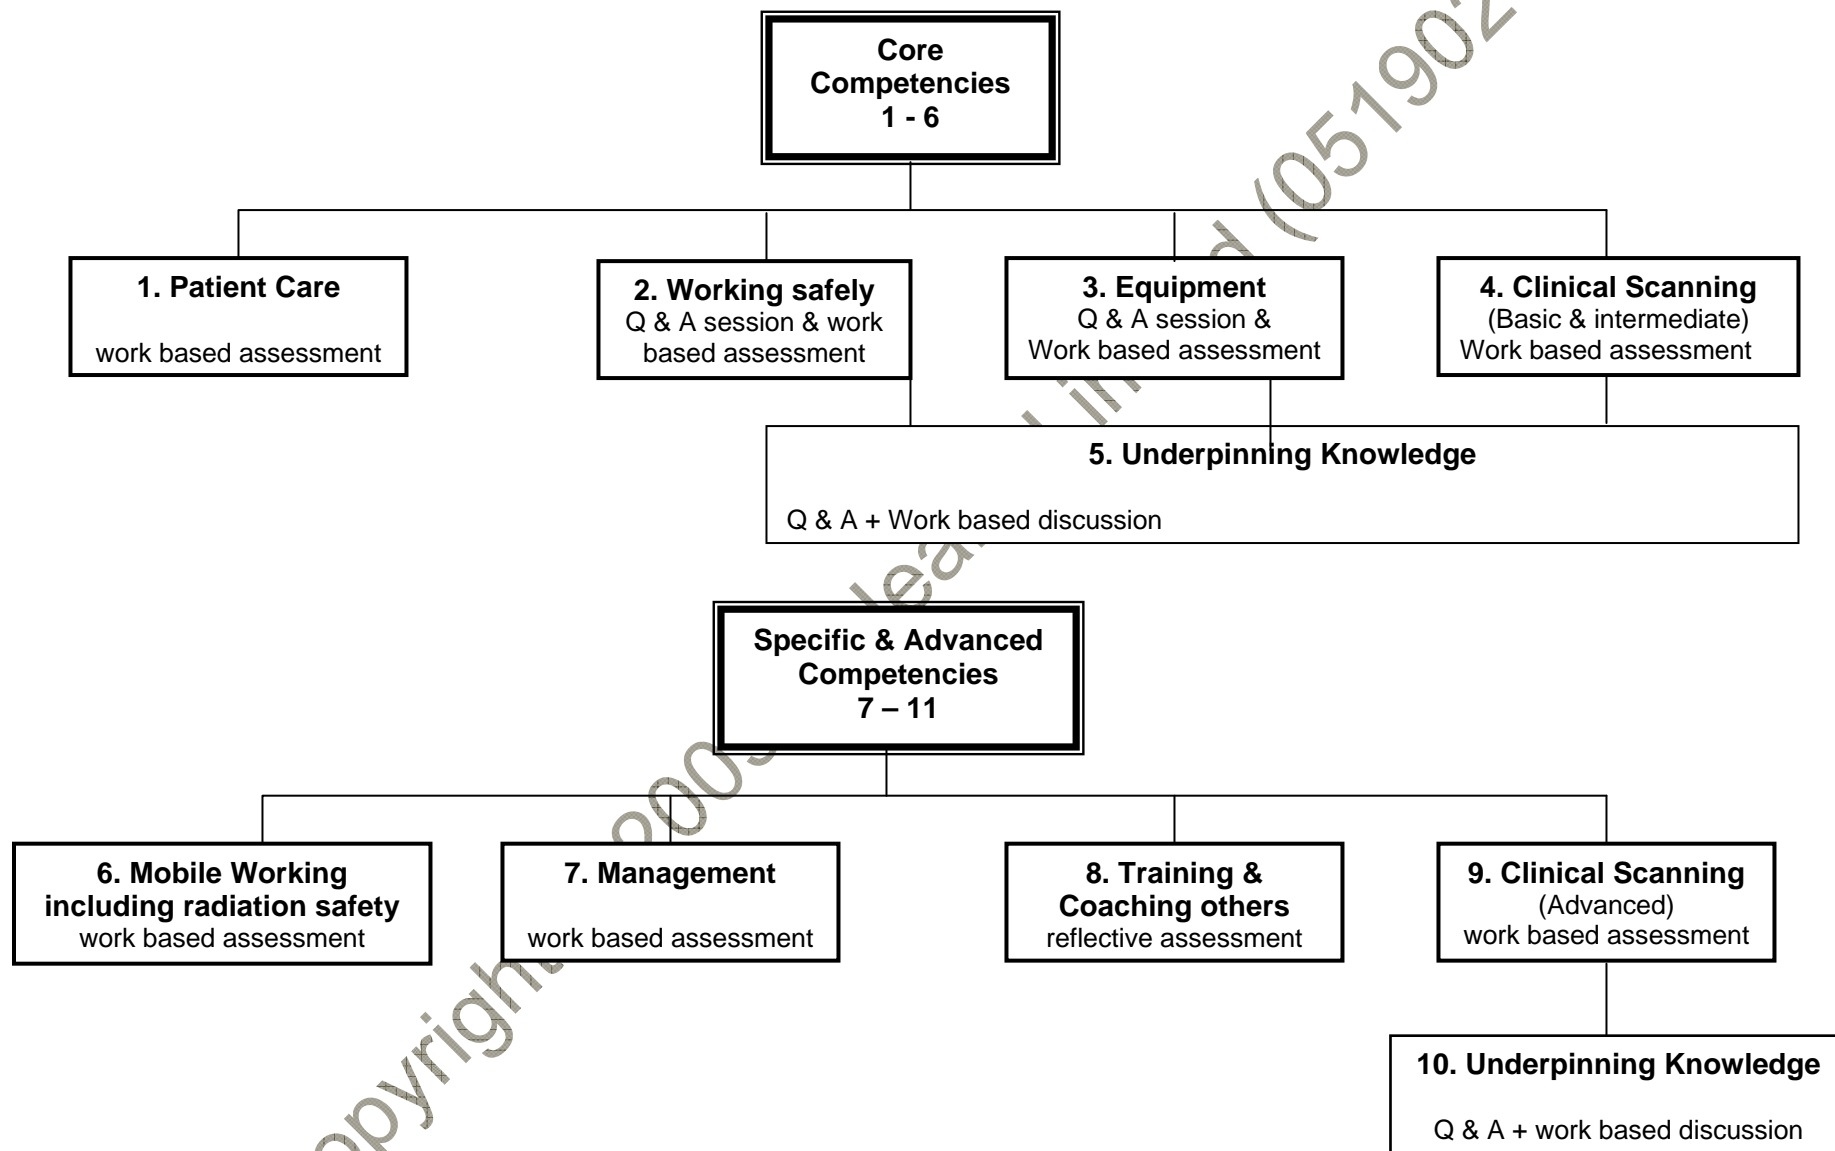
Core Competencies 1 - 6

1. Patient Care

work based assessment

2. Working safely
Q & A session & work based assessment

3. Equipment
Q & A session & Work based assessment

4. Clinical Scanning
(Basic & intermediate)
Work based assessment

5. Underpinning Knowledge

Q & A + Work based discussion

Specific & Advanced Competencies 7 – 11

6. Mobile Working including radiation safety
work based assessment

7. Management

work based assessment

8. Training & Coaching others
reflective assessment

9. Clinical Scanning
(Advanced)
work based assessment

10. Underpinning Knowledge

Q & A + work based discussion

Copyright 2003 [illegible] Limited (05190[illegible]